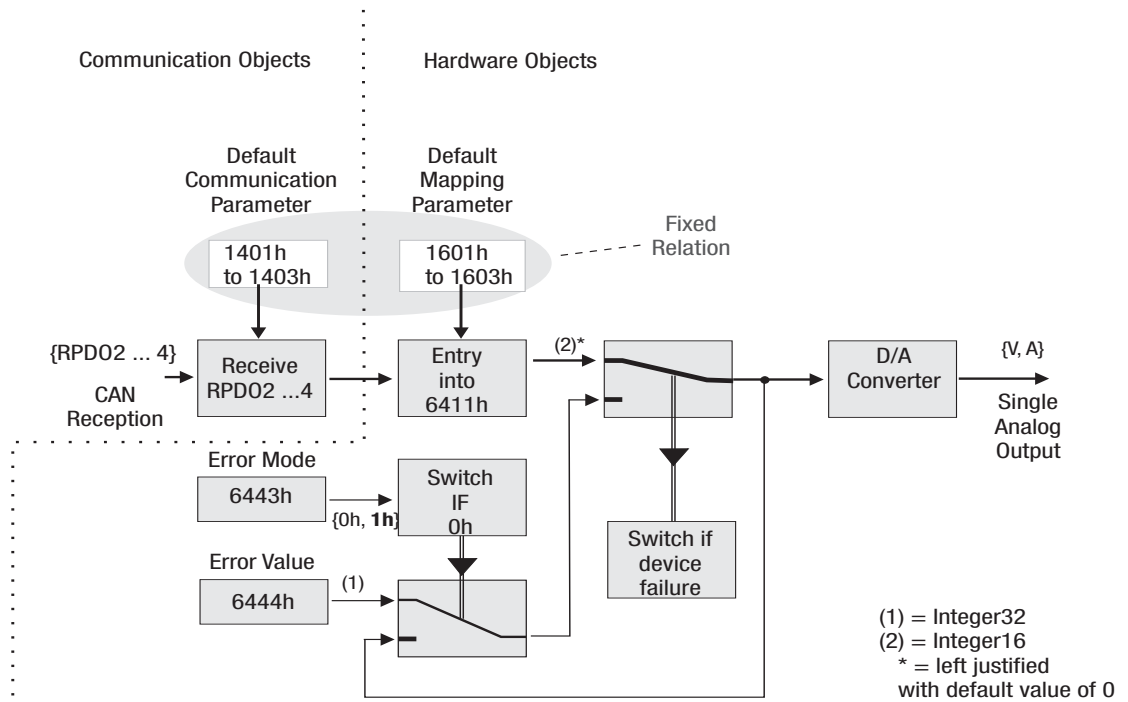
Communication Objects

Hardware Objects

Default Communication Parameter

1401h to 1403h

Default Mapping Parameter

1601h to 1603h

Fixed Relation

{RPDO2 ... 4}

CAN Reception

Receive RPDO2 ...4

Entry into 6411h

(2)*

D/A Converter

{V, A}

Single Analog Output

Error Mode

6443h

{0h, **1h**}

Switch IF 0h

Switch if device failure

Error Value

6444h

(1)

(1) = Integer32
(2) = Integer16
* = left justified with default value of 0